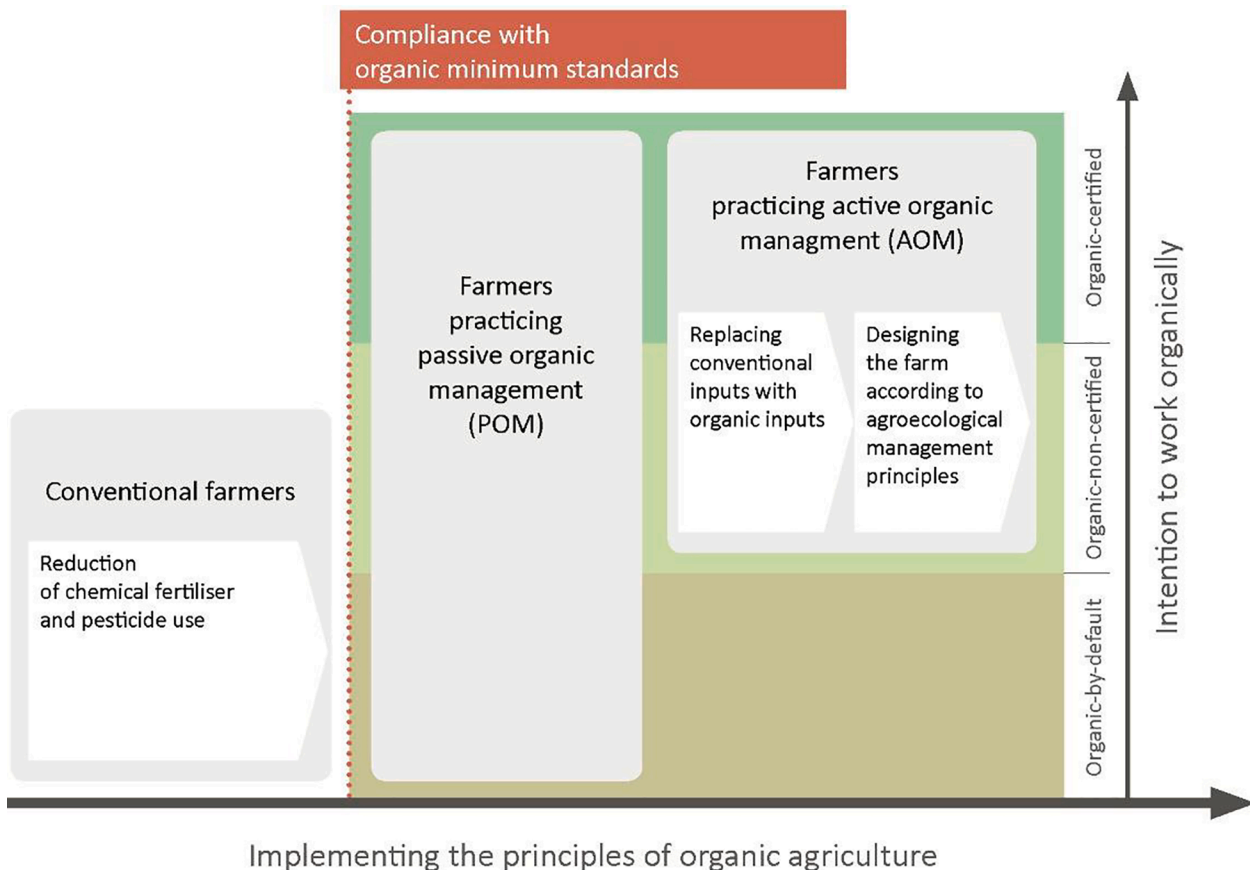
Compliance with organic minimum standards

Farmers practicing passive organic management (POM)

Farmers practicing active organic managment (AOM)

Replacing conventional inputs with organic inputs

Designing the farm according to agroecological management principles

Conventional farmers

Reduction of chemical fertiliser and pesticide use

Organic-certified

Organic-non-certified

Organic-by-default

Intention to work organically

Implementing the principles of organic agriculture